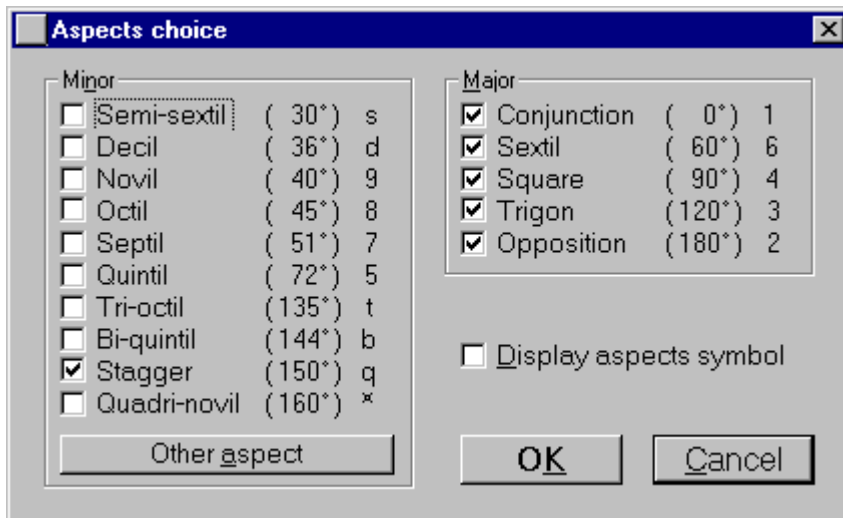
Aspects choice

Minor
Semi-sextil ( 30°) s
Decil ( 36°) d
Novil ( 40°) 9
Octil ( 45°) 8
Septil ( 51°) 7
Quintil ( 72°) 5
Tri-octil (135°) t
Bi-quintil (144°) b
Stagger (150°) q
Quadri-novil (160°) ×

Other aspect

Major
Conjunction ( 0°) 1
Sextil ( 60°) 6
Square ( 90°) 4
Trigon (120°) 3
Opposition (180°) 2

Display aspects symbol

OK
Cancel